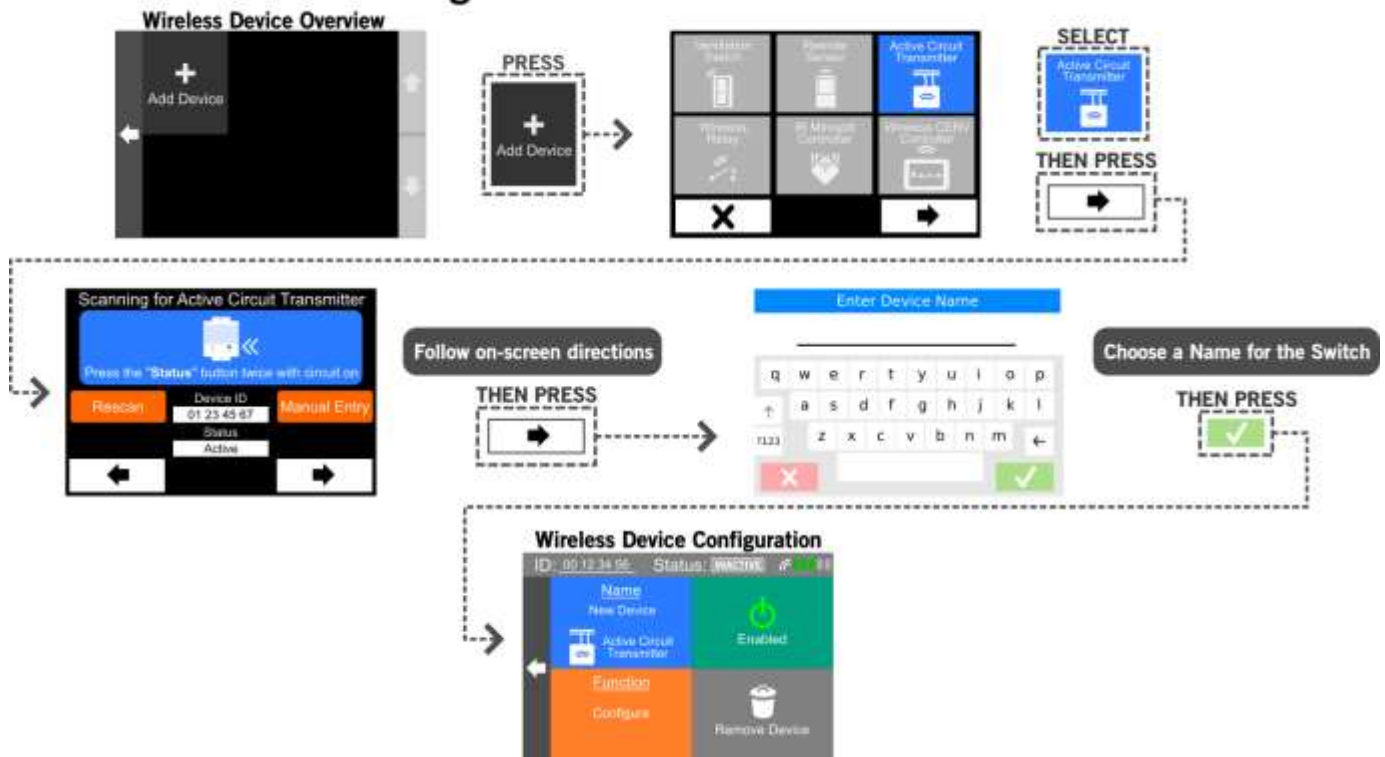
Wireless Device Overview

Add Device

PRESS

Add Device

Ventilation Switch

Remote Sensor

Active Circuit Transmitter

Wireless Relay

IR Mongol Controller

Wireless CERV Controller

SELECT

Active Circuit Transmitter

THEN PRESS

Scanning for Active Circuit Transmitter

Press the "Status" button twice with circuit on

Rescan

Device ID
01 23 45 67

Status
Active

Manual Entry

Follow on-screen directions

THEN PRESS

Enter Device Name

q w e r t y u i o p
a s d f g h j k l
?123 z x c v b n m

Choose a Name for the Switch

THEN PRESS

Wireless Device Configuration

ID: 00 12 34 56 Status: INACTIVE

Name
New Device

Active Circuit Transmitter

Enabled

Function
Configure

Remove Device